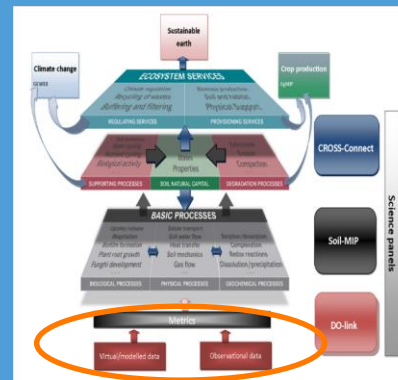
Sustainable earth

Climate change

Crop production

ECOSYSTEM SERVICES

Climate regulation
Recycling of wastes
Buffering and filtering

Biomass production
Soil resistance
Physical support

REGULATING SERVICES

PROVISIONING SERVICES

CROSS-Connect

Biological activity

States
Properties

Compaction

SUPPORTING PROCESSES

SOIL NATURAL CAPITAL

DEGRADATION PROCESSES

BASIC PROCESSES

Regulation
Biofilm formation
Plant root growth
Fungal development

Heat transfer
Soil mechanics
Gas flow

Composition
Redox reactions
Dissolution/precipitation

Soil-MIP

BIOLOGICAL PROCESSES

PHYSICAL PROCESSES

GEOCHEMICAL PROCESSES

Science panels

Metrics

DO-link

Virtual/modelled data

Observational data